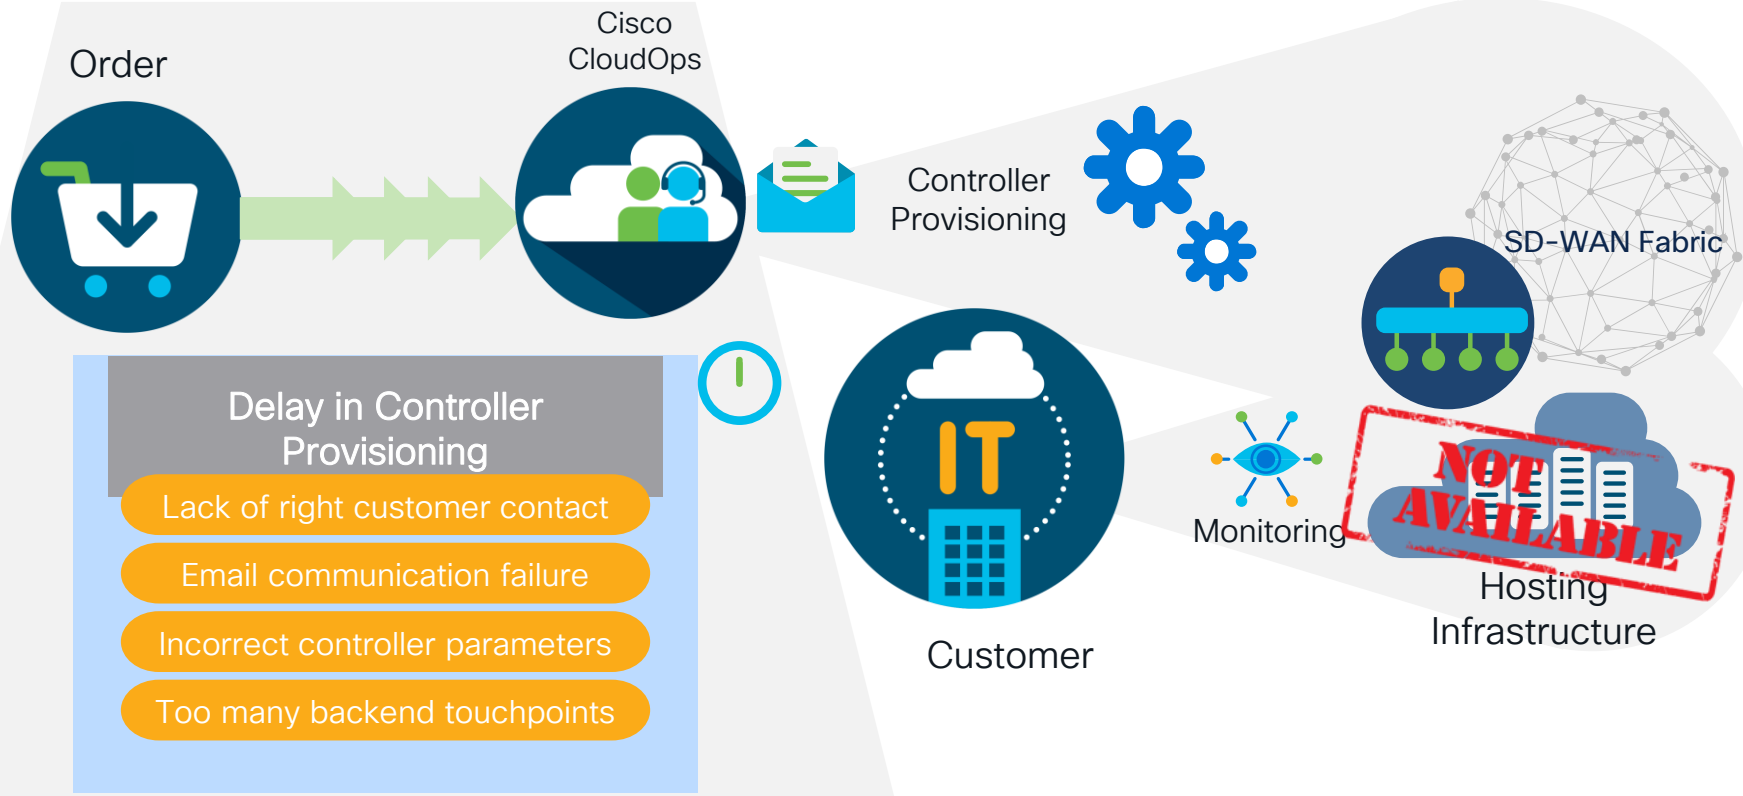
Order

Cisco CloudOps

Controller Provisioning

SD-WAN Fabric

Delay in Controller Provisioning

Lack of right customer contact

Email communication failure

Incorrect controller parameters

Too many backend touchpoints

IT

Customer

Monitoring

NOT AVAILABLE

Hosting Infrastructure